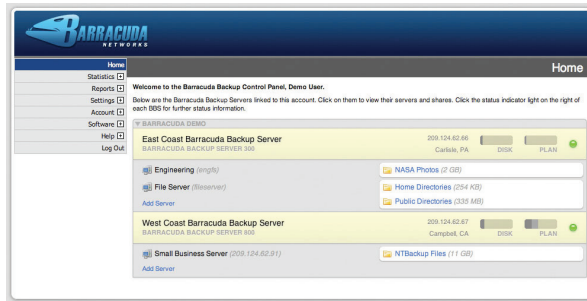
BARRACUDA NETWORKS

Home
Statistics +
Reports +
Settings +
Account +
Software +
Help +
Log Out

Home

Welcome to the Barracuda Backup Control Panel, Demo User.

Below are the Barracuda Backup Servers linked to this account. Click on them to view their servers and shares. Click the status indicator light on the right of each BBS for further status information.

▼ BARRACUDA DEMO

East Coast Barracuda Backup Server
BARRACUDA BACKUP SERVER 300
209.124.82.66
Carlisle, PA
DISK
PLAN

Engineering (engfs)
File Server (fileserver)
Add Server

NASA Photos (2 GB)
Home Directories (254 KB)
Public Directories (335 MB)

West Coast Barracuda Backup Server
BARRACUDA BACKUP SERVER 400
209.124.82.67
Campbell, CA
DISK
PLAN

Small Business Server (209.124.82.91)
Add Server

NTBackup Files (11 GB)